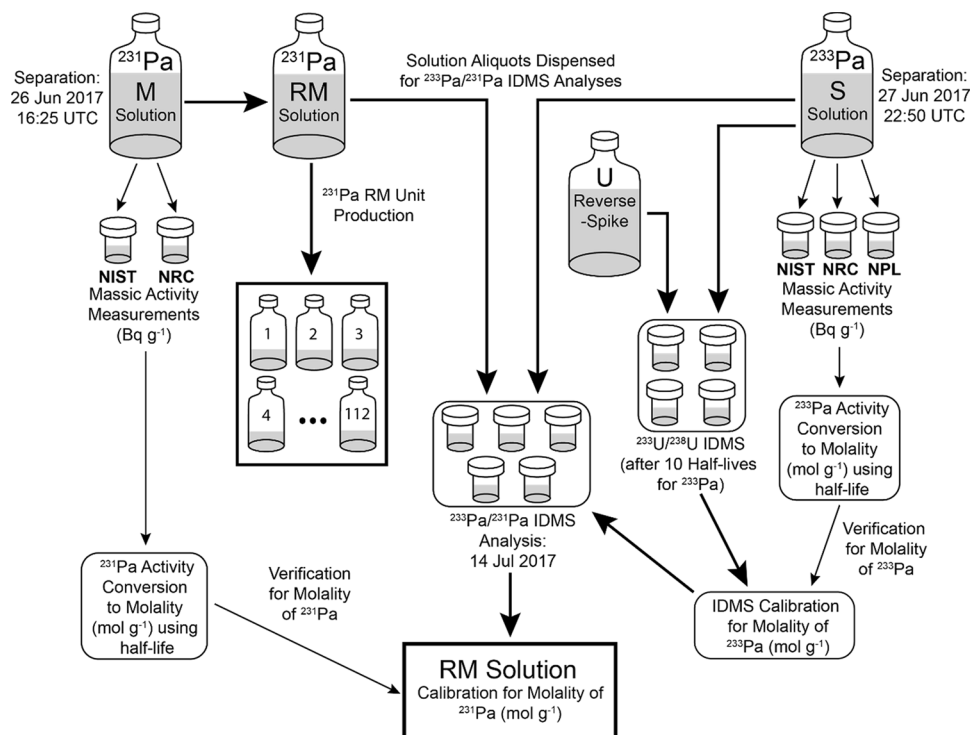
$^{231}$Pa
M
Solution

Separation:
26 Jun 2017
16:25 UTC

$^{231}$Pa
RM
Solution

Solution Aliquots Dispensed for $^{233}$Pa/$^{231}$Pa IDMS Analyses

$^{233}$Pa
S
Solution

Separation:
27 Jun 2017
22:50 UTC

U
Reverse-Spike

NIST NRC
Massic Activity Measurements (Bq g$^{-1}$)

$^{231}$Pa RM Unit Production

1 2 3
4 ••• 112

$^{233}$U/$^{238}$U IDMS (after 10 Half-lives for $^{233}$Pa)

NIST NRC NPL
Massic Activity Measurements (Bq g$^{-1}$)

$^{233}$Pa Activity Conversion to Molality (mol g$^{-1}$) using half-life

$^{233}$Pa/$^{231}$Pa IDMS Analysis: 14 Jul 2017

Verification for Molality of $^{233}$Pa

$^{231}$Pa Activity Conversion to Molality (mol g$^{-1}$) using half-life

Verification for Molality of $^{231}$Pa

IDMS Calibration for Molality of $^{233}$Pa (mol g$^{-1}$)

RM Solution
Calibration for Molality of $^{231}$Pa (mol g$^{-1}$)